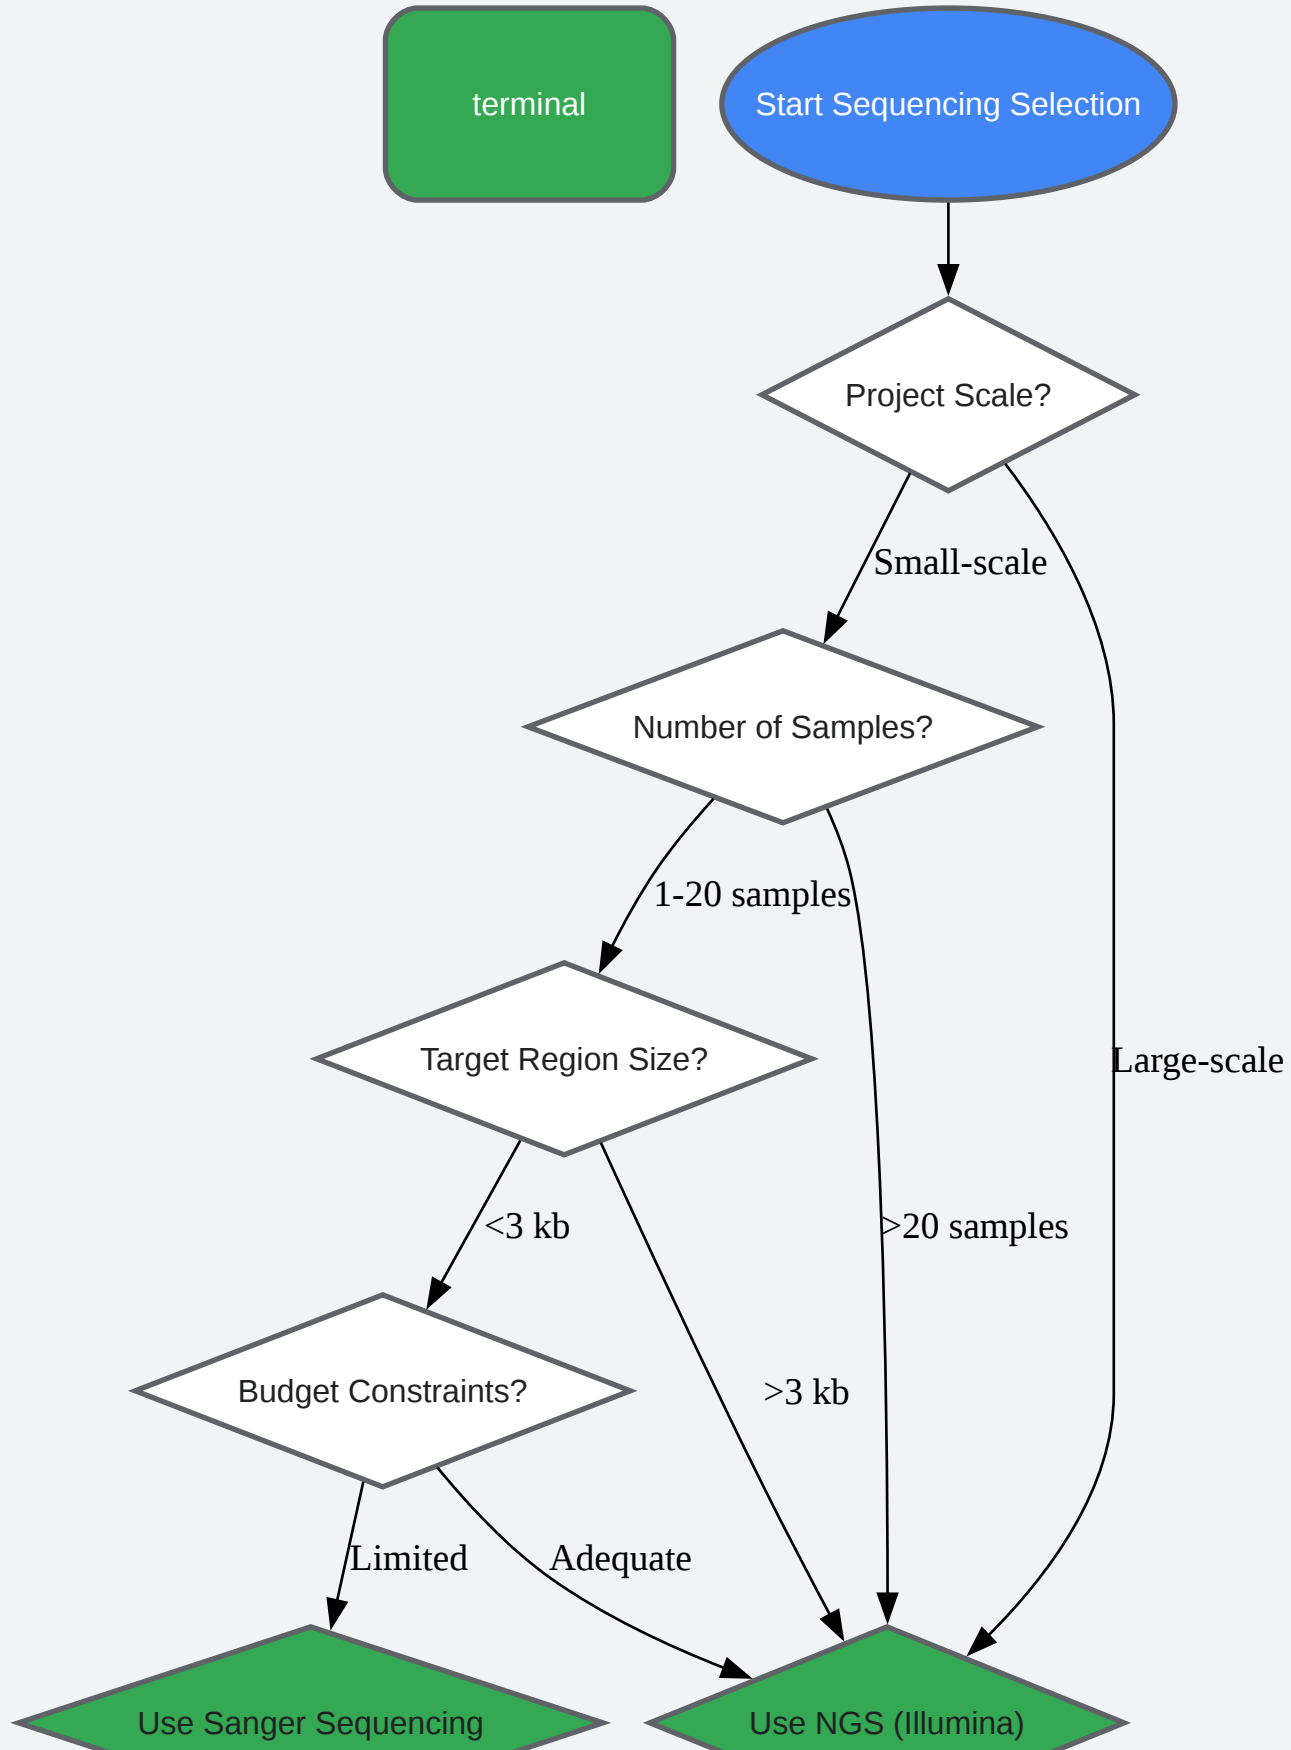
terminal

Start Sequencing Selection

Project Scale?

Small-scale

Large-scale

Number of Samples?

1-20 samples

>20 samples

Target Region Size?

<3 kb

>3 kb

Budget Constraints?

Limited

Adequate

Use Sanger Sequencing

Use NGS (Illumina)